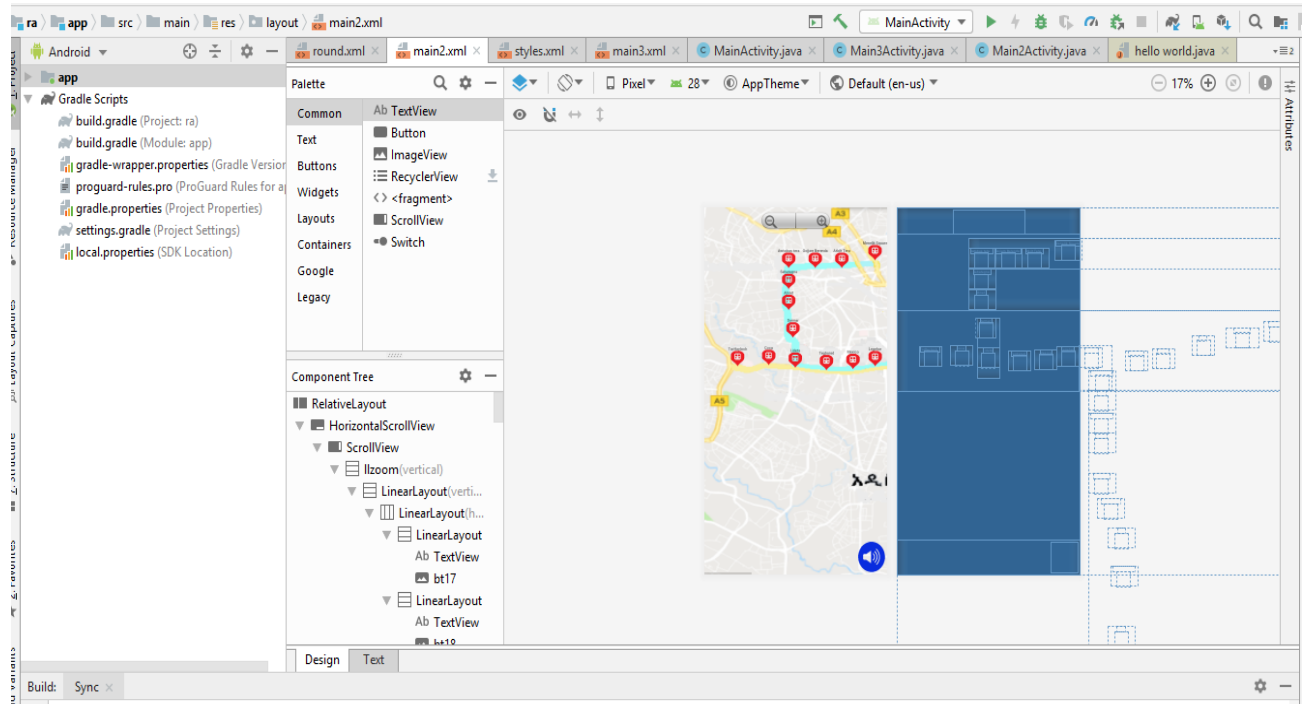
ra 〉 app 〉 src 〉 main 〉 res 〉 layout 〉 main2.xml

MainActivity

Android

app
Gradle Scripts
build.gradle (Project: ra)
build.gradle (Module: app)
gradle-wrapper.properties (Gradle Version
proguard-rules.pro (ProGuard Rules for a
gradle.properties (Project Properties)
settings.gradle (Project Settings)
local.properties (SDK Location)

round.xml × main2.xml × styles.xml × main3.xml × MainActivity.java × Main3Activity.java × Main2Activity.java × hello world.java ×

Palette

Common
Text
Buttons
Widgets
Layouts
Containers
Google
Legacy

Ab TextView
Button
ImageView
RecyclerView
<fragment>
ScrollView
Switch

Component Tree

RelativeLayout
HorizontalScrollView
ScrollView
llzoom (vertical)
LinearLayout (verti...
LinearLayout (h...
LinearLayout
Ab TextView
bt17
LinearLayout
Ab TextView
bt18

Pixel 28 AppTheme Default (en-us) 17%

A3
A4
A5

Attributes

Design Text

Build: Sync ×

1: Project
Resource Manager
Layout Captures
Z: Structure
2: Favorites
Build Variants